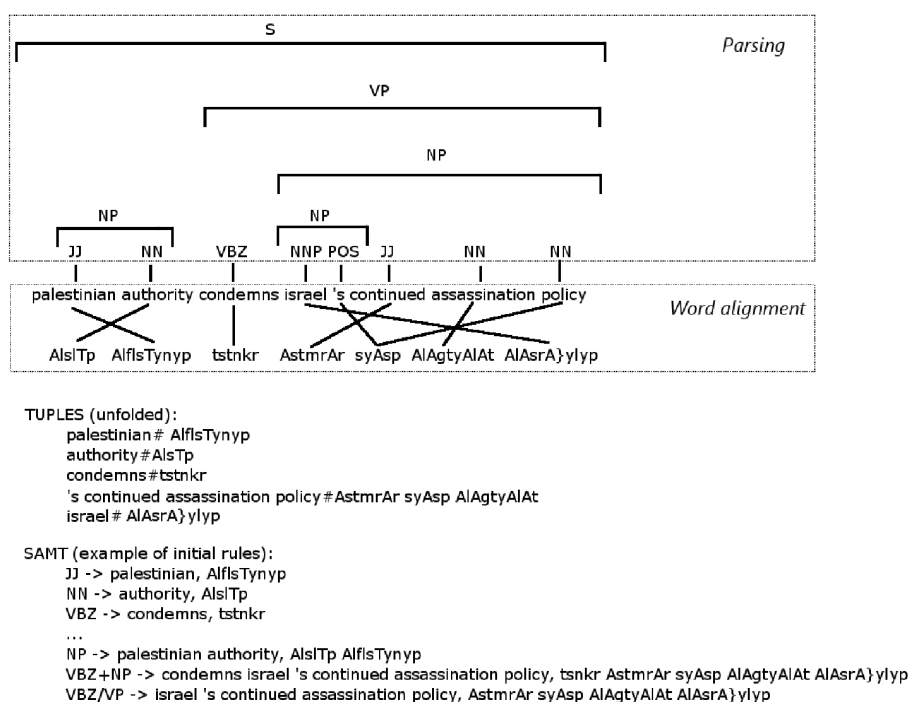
S

Parsing

VP

NP

NP

NP

JJ NN VBZ NNP POS JJ NN NN

palestinian authority condemns israel 's continued assassination policy

Word alignment

AlslTp AlflsTynyp tstnkr AstmrAr syAsp AlAgtyAlAt AlAsrA}ylyp

TUPLES (unfolded):
palestinian# AlflsTynyp
authority#AlsTp
condemns#tstnkr
's continued assassination policy#AstmrAr syAsp AlAgtyAlAt
israel# AlAsrA}ylyp

SAMT (example of initial rules):
JJ -> palestinian, AlflsTynyp
NN -> authority, AlslTp
VBZ -> condemns, tstnkr
...
NP -> palestinian authority, AlslTp AlflsTynyp
VBZ+NP -> condemns israel 's continued assassination policy, tsnkr AstmrAr syAsp AlAgtyAlAt AlAsrA}ylyp
VBZ/VP -> israel 's continued assassination policy, AstmrAr syAsp AlAgtyAlAt AlAsrA}ylyp